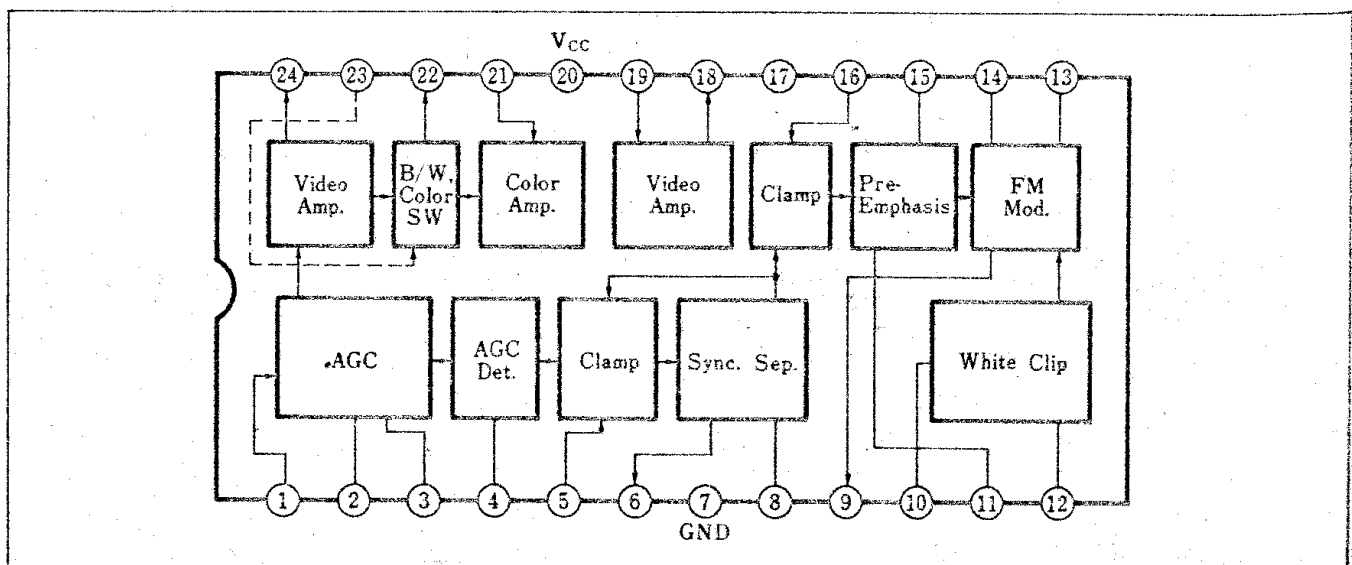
$V_{CC}$

24 23 22 21 20 19 18 17 16 15 14 13

Video Amp.

B/W, Color SW

Color Amp.

Video Amp.

Clamp

Pre-Emphasis

FM Mod.

AGC

AGC Det.

Clamp

Sync. Sep.

White Clip

1 2 3 4 5 6 7 8 9 10 11 12

GND